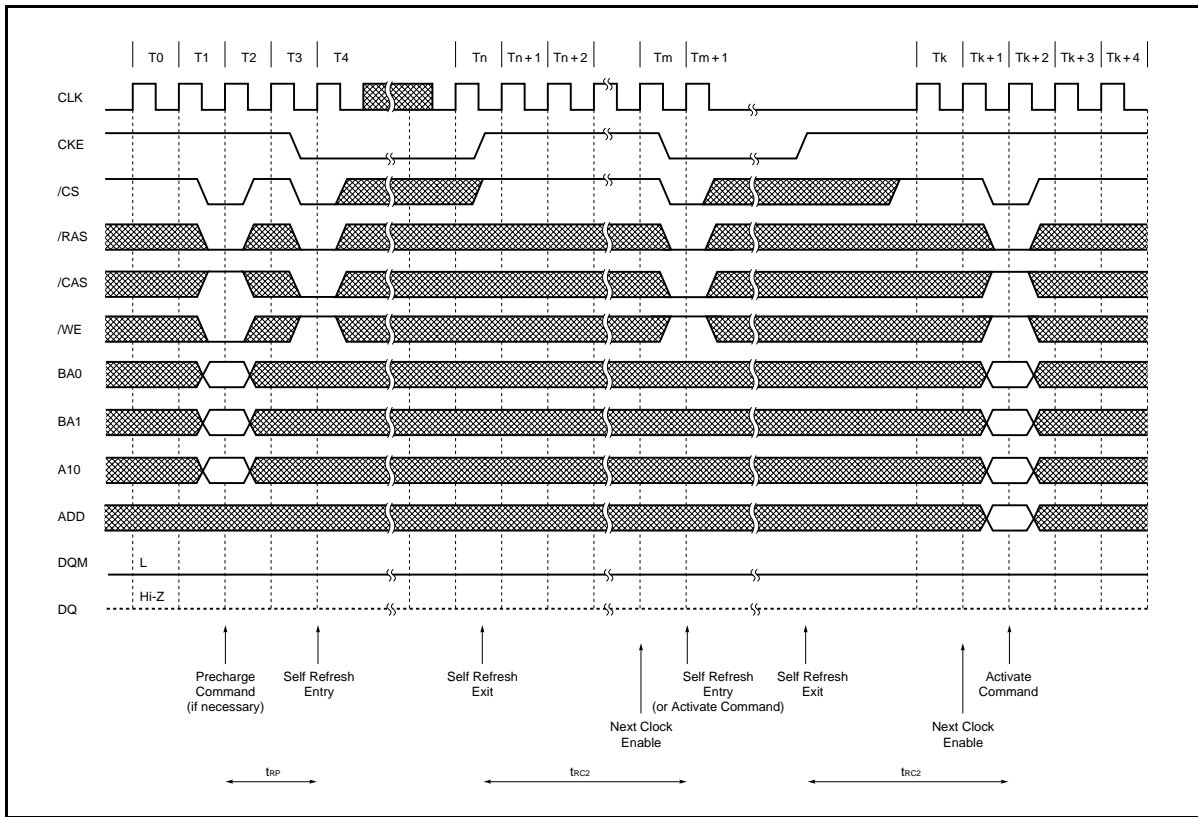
T0 T1 T2 T3 T4 Tn Tn + 1 Tn + 2 Tm Tm + 1 Tk Tk + 1 Tk + 2 Tk + 3 Tk + 4

CLK

CKE

/CS

/RAS

/CAS

/WE

BA0

BA1

A10

ADD

DQM

L

DQ

Hi-Z

Precharge Command (if necessary)

Self Refresh Entry

Self Refresh Exit

Next Clock Enable

Self Refresh Entry (or Activate Command)

Self Refresh Exit

Next Clock Enable

Activate Command

$t_{RP}$

$t_{RC2}$

$t_{RC2}$